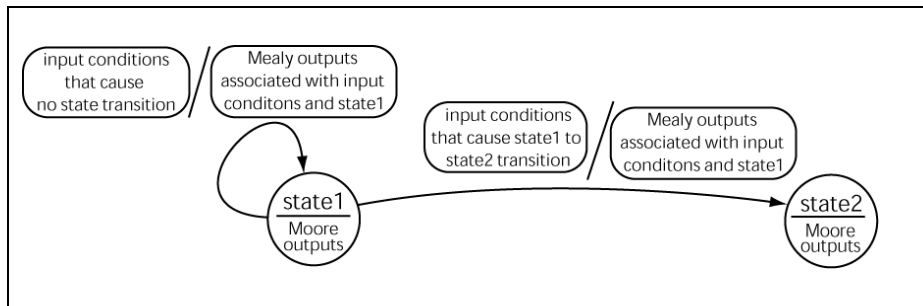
input conditions that cause no state transition

/

Mealy outputs associated with input conditons and state1

input conditions that cause state1 to state2 transition

/

Mealy outputs associated with input conditons and state1

state1

Moore outputs

state2

Moore outputs